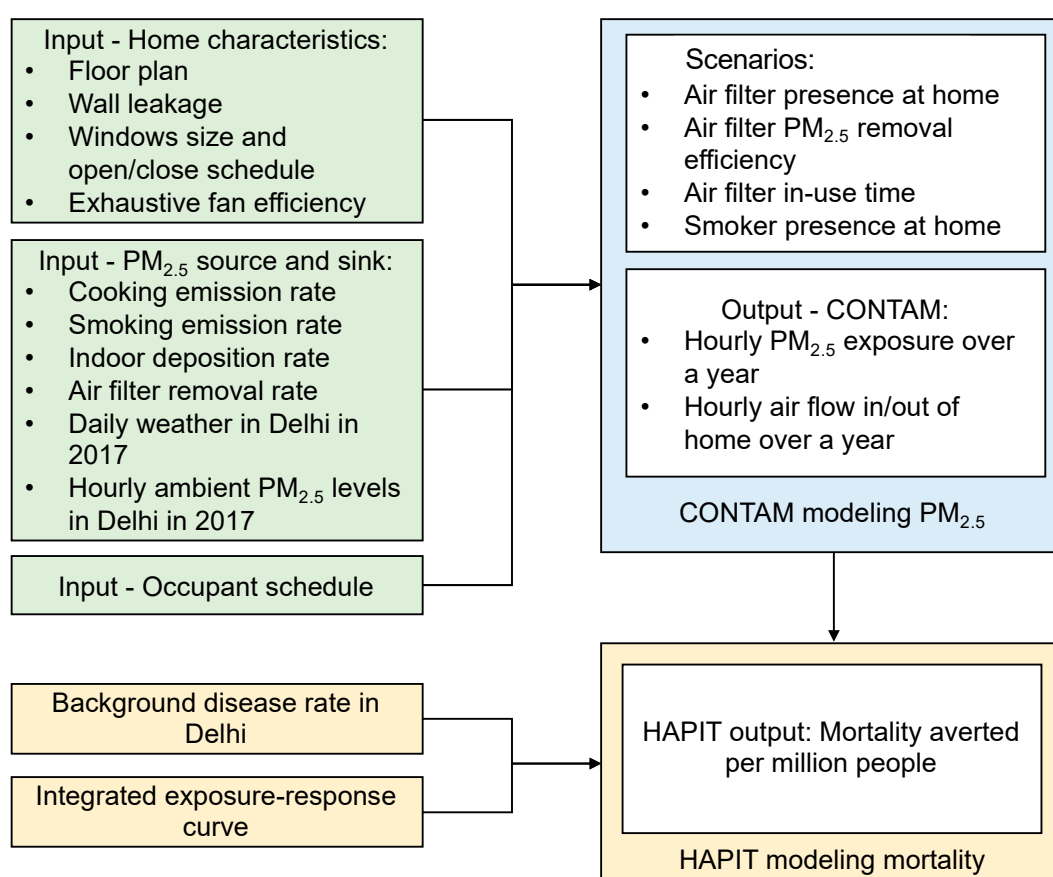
Input - Home characteristics:
- Floor plan
- Wall leakage
- Windows size and open/close schedule
- Exhaustive fan efficiency

Input - $PM_{2.5}$ source and sink:
- Cooking emission rate
- Smoking emission rate
- Indoor deposition rate
- Air filter removal rate
- Daily weather in Delhi in 2017
- Hourly ambient $PM_{2.5}$ levels in Delhi in 2017

Input - Occupant schedule

Scenarios:
- Air filter presence at home
- Air filter $PM_{2.5}$ removal efficiency
- Air filter in-use time
- Smoker presence at home

Output - CONTAM:
- Hourly $PM_{2.5}$ exposure over a year
- Hourly air flow in/out of home over a year

CONTAM modeling $PM_{2.5}$

Background disease rate in Delhi

Integrated exposure-response curve

HAPIT output: Mortality averted per million people

HAPIT modeling mortality